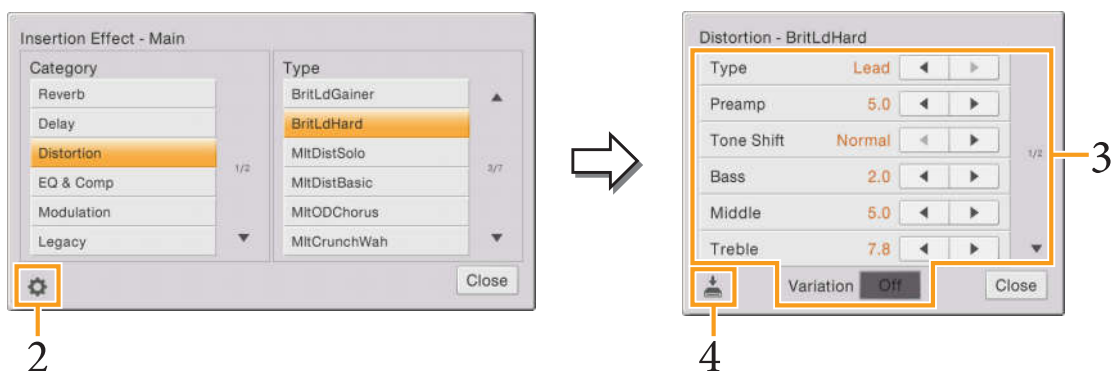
Insertion Effect - Main

Category
Reverb
Delay
Distortion
EQ & Comp
Modulation
Legacy

1/2

Type
BritLdGainer
BritLdHard
MltDistSolo
MltDistBasic
MltODChorus
MltCrunchWah

3/7

Close

2

Distortion - BritLdHard

| | | | |
|---|---|---|---|
| Type | Lead | ◀ | ▶ |
| Preamp | 5.0 | ◀ | ▶ |
| Tone Shift | Normal | ◀ | ▶ |
| Bass | 2.0 | ◀ | ▶ |
| Middle | 5.0 | ◀ | ▶ |
| Treble | 7.8 | ◀ | ▶ |

1/2

3

Variation Off

Close

4